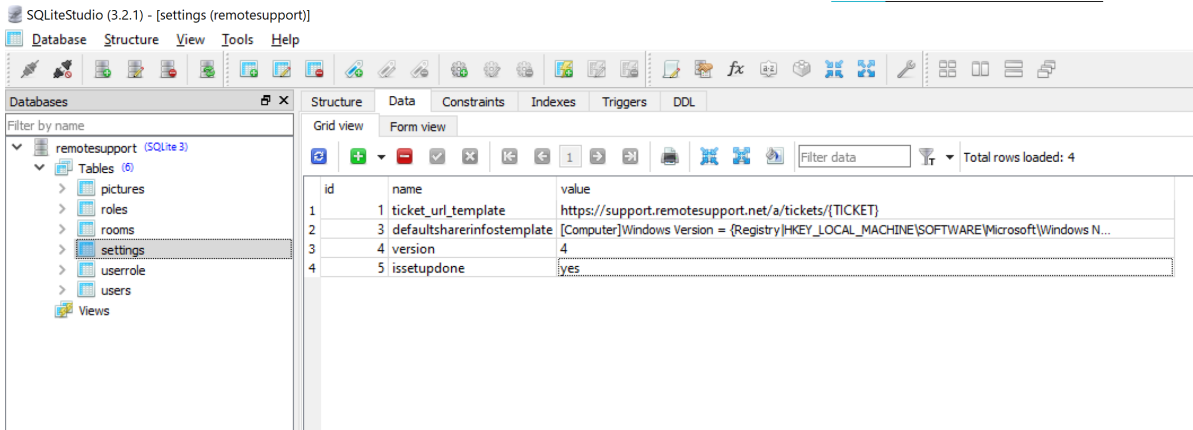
SQLiteStudio (3.2.1) - [settings (remotesupport)]

Database Structure View Tools Help

Databases

Filter by name

remotesupport (SQLite 3)
Tables (6)
pictures
roles
rooms
settings
userrole
users
Views

Structure Data Constraints Indexes Triggers DDL

Grid view Form view

1

Filter data

Total rows loaded: 4

| | id | name | value |
|---|---|---|---|
| 1 | 1 | ticket_url_template | https://support.remotesupport.net/a/tickets/{TICKET} |
| 2 | 3 | defaultsharerinfostemplate | [Computer]Windows Version = {Registry\|HKEY_LOCAL_MACHINE\SOFTWARE\Microsoft\Windows N... |
| 3 | 4 | version | 4 |
| 4 | 5 | issetupdone | yes |